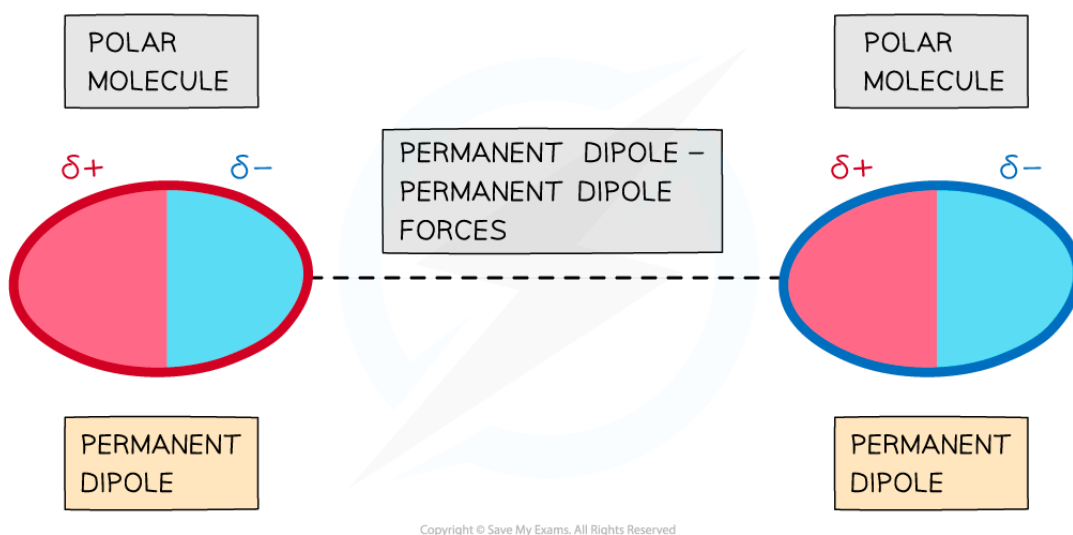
POLAR MOLECULE

$\delta+$ $\delta-$

PERMANENT DIPOLE

PERMANENT DIPOLE – PERMANENT DIPOLE FORCES

POLAR MOLECULE

$\delta+$ $\delta-$

PERMANENT DIPOLE

Copyright © Save My Exams. All Rights Reserved